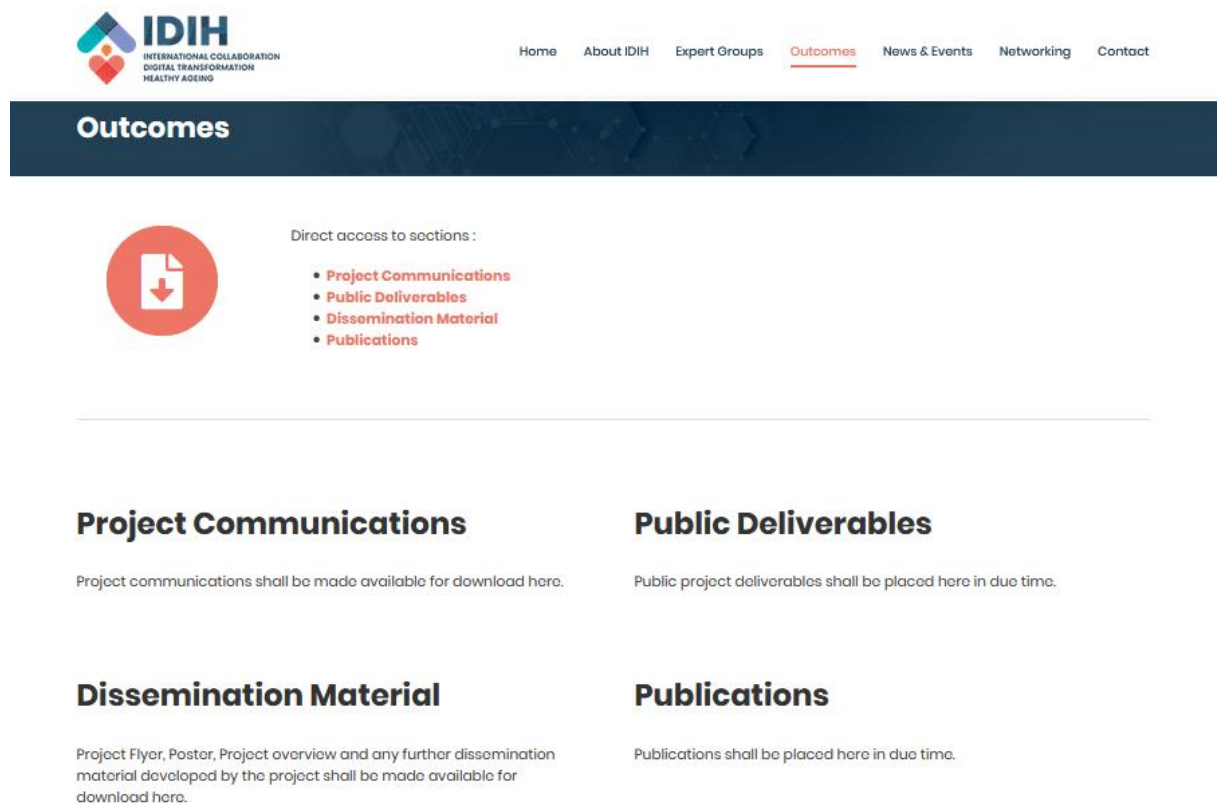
IDIH
INTERNATIONAL COLLABORATION
DIGITAL TRANSFORMATION
HEALTHY AGEING

Home About IDIH Expert Groups Outcomes News & Events Networking Contact

Outcomes

Direct access to sections :

- Project Communications
- Public Deliverables
- Dissemination Material
- Publications

Project Communications

Project communications shall be made available for download here.

Public Deliverables

Public project deliverables shall be placed here in due time.

Dissemination Material

Project Flyer, Poster, Project overview and any further dissemination material developed by the project shall be made available for download here.

Publications

Publications shall be placed here in due time.